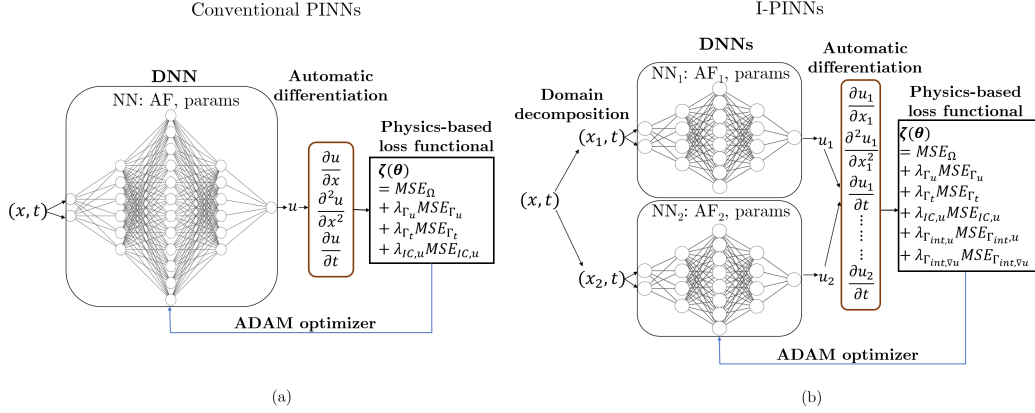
Conventional PINNs

DNN

NN: AF, params

Automatic differentiation

Physics-based loss functional

$(x, t)$

$u$

$\frac{\partial u}{\partial x}$
$\frac{\partial^2 u}{\partial x^2}$
$\frac{\partial u}{\partial t}$

$\boldsymbol{\zeta}(\boldsymbol{\theta})$
$= MSE_{\Omega}$
$+ \lambda_{\Gamma_u} MSE_{\Gamma_u}$
$+ \lambda_{\Gamma_t} MSE_{\Gamma_t}$
$+ \lambda_{IC,u} MSE_{IC,u}$

ADAM optimizer

(a)

I-PINNs

DNNs

Domain decomposition

NN$_1$: AF$_1$, params

NN$_2$: AF$_2$, params

Automatic differentiation

Physics-based loss functional

$(x, t)$

$(x_1, t)$

$(x_2, t)$

$u_1$

$u_2$

$\frac{\partial u_1}{\partial x_1}$
$\frac{\partial^2 u_1}{\partial x_1^2}$
$\frac{\partial u_1}{\partial t}$
$\vdots$
$\frac{\partial u_2}{\partial t}$

$\boldsymbol{\zeta}(\boldsymbol{\theta})$
$= MSE_{\Omega}$
$+ \lambda_{\Gamma_u} MSE_{\Gamma_u}$
$+ \lambda_{\Gamma_t} MSE_{\Gamma_t}$
$+ \lambda_{IC,u} MSE_{IC,u}$
$+ \lambda_{\Gamma_{int},u} MSE_{\Gamma_{int},u}$
$+ \lambda_{\Gamma_{int},\nabla u} MSE_{\Gamma_{int},\nabla u}$

ADAM optimizer

(b)